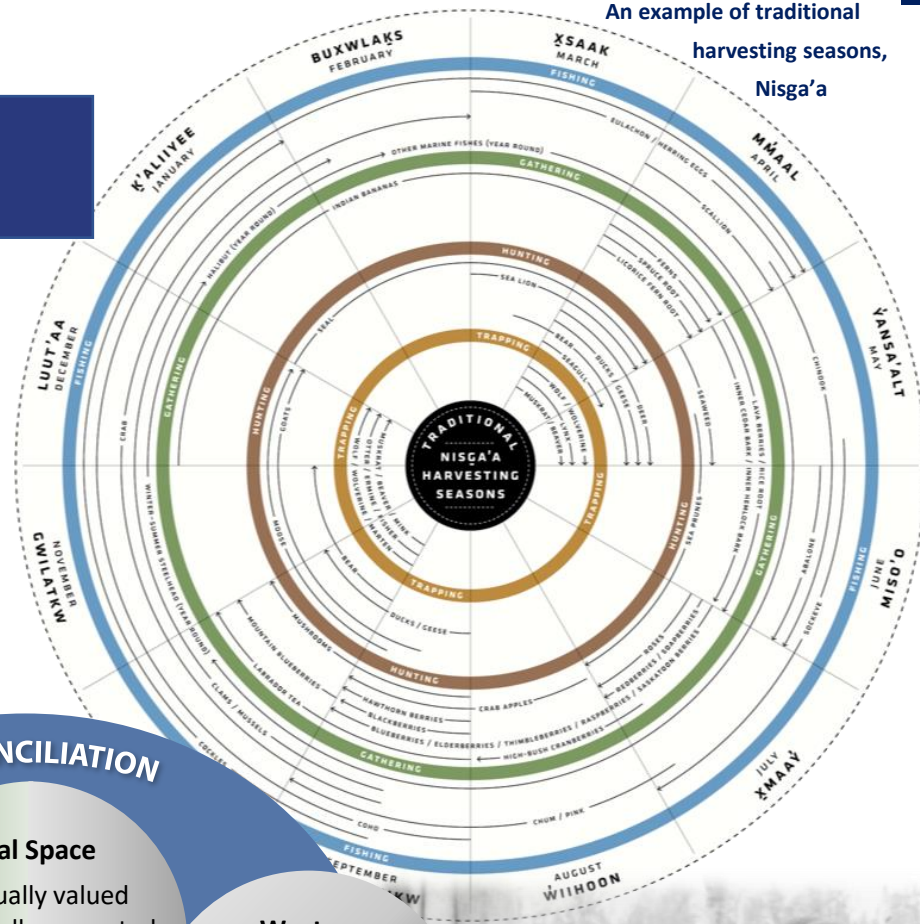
An example of traditional harvesting seasons, Nisga'a

BUXWLAKS
FEBRUARY

X̱SAAK
MARCH

MMAAL
APRIL

Y̓ANSA'ALT
MAY

MISO'O
JUNE

X̱MAAY̓
JULY

WIIHOON
AUGUST

SEPTEMBER

GWILATKW
NOVEMBER

LUUT'AA
DECEMBER

K'ALIIYEE
JANUARY

FISHING
GATHERING
HUNTING
TRAPPING

TRADITIONAL NISGA'A HARVESTING SEASONS

OTHER MARINE FISHES (YEAR ROUND)
INDIAN BANANAS
EULACHON / HERRING EGGS
SCALLION
FERNS
SPRUCE ROOT
LICORICE FERN ROOT
CHINOOK
SEA LION
BEAR
SEAGULL
DUCKS / GEESE
DEER
WOLF / WOLVERINE
MUSKRAT / BEAVER / LYNX
SEAWEED
LAVA BERRIES / RICE ROOT
INNER CEDAR BARK / INNER HEMLOCK BARK
SEA PRUNES
ABALONE
SOCKEYE
ROSES
REDBERRIES / SOAPBERRIES / SASKATOON BERRIES
CRAB APPLES
HAWTHORN BERRIES
BLACKBERRIES
BLUEBERRIES / ELDERBERRIES / THIMBLEBERRIES / RASPBERRIES
HIGH-BUSH CRANBERRIES
CHUM / PINK
COHO
COCKLES
CLAMS / MUSSELS
LABRADOR TEA
MOUNTAIN BLUEBERRIES
MUSHROOMS
DUCKS / GEESE
BEAR
MOOSE
WINTER-SUMMER STEELHEAD (YEAR ROUND)
CRAB
GOATS
SEAL
HALIBUT (YEAR ROUND)
MUSKRAT / BEAVER / MINK
OTTER / ERMINE / FISHER
WOLF / WOLVERINE / MARTEN

NCILIATION
al Space
ually valued
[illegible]
W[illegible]